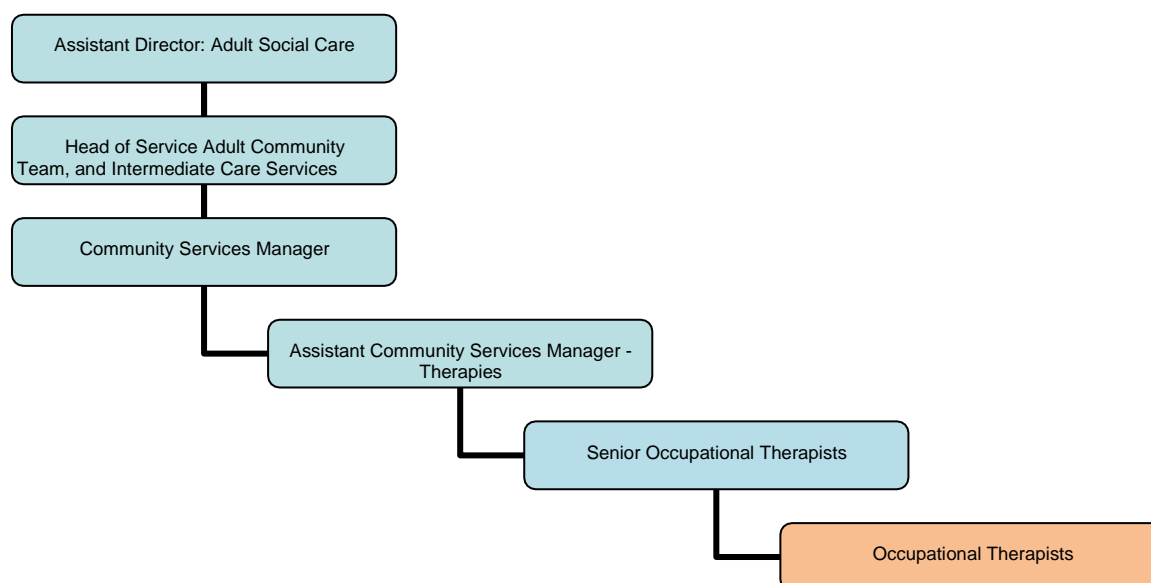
Assistant Director: Adult Social Care

Head of Service Adult Community Team, and Intermediate Care Services

Community Services Manager

Assistant Community Services Manager - Therapies

Senior Occupational Therapists

Occupational Therapists